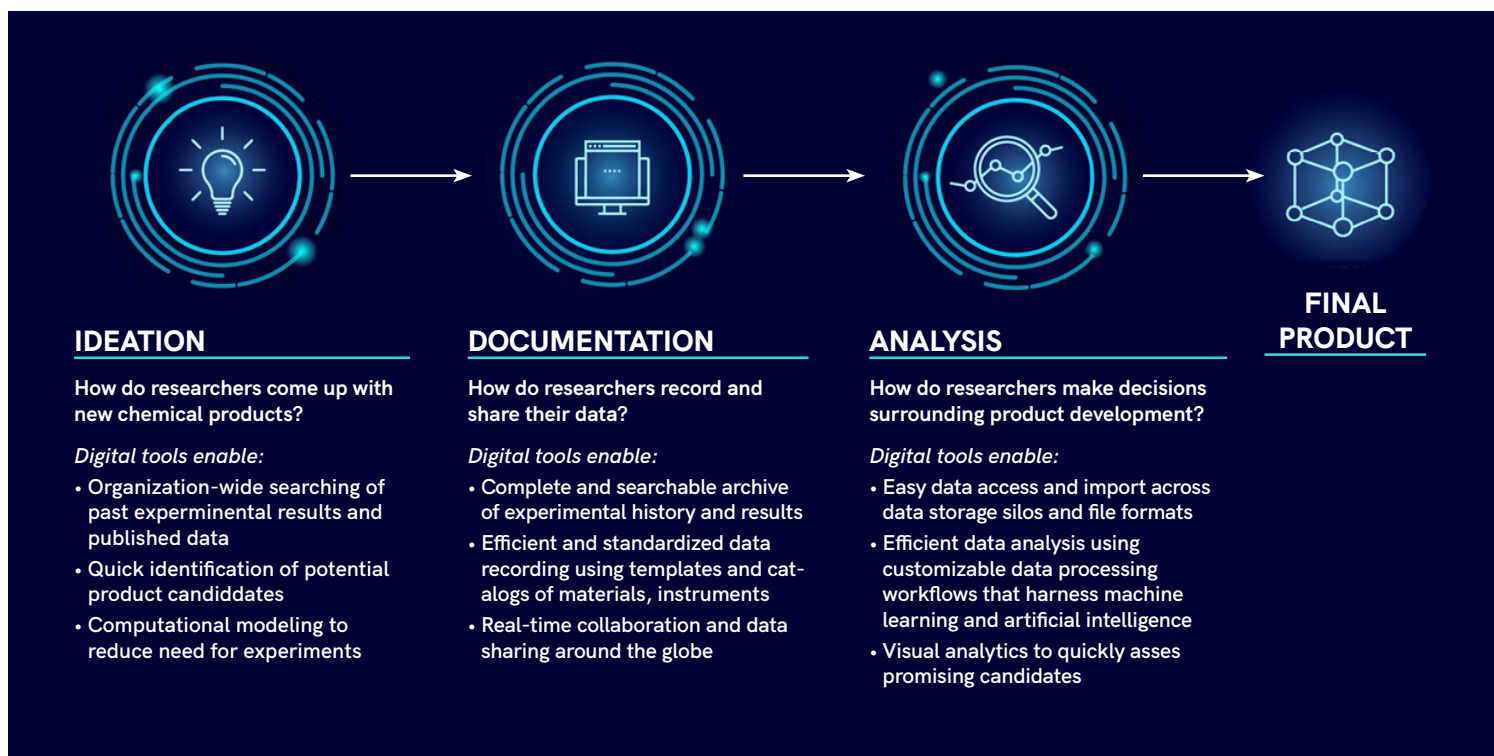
IDEATION

How do researchers come up with new chemical products?

Digital tools enable:

• Organization-wide searching of past experimenental results and published data
• Quick identification of potential product candiddates
• Computational modeling to reduce need for experiments

DOCUMENTATION

How do researchers record and share their data?

Digital tools enable:

• Complete and searchable archive of experimental history and results
• Efficient and standardized data recording using templates and catalogs of materials, instruments
• Real-time collaboration and data sharing around the globe

ANALYSIS

How do researchers make decisions surrounding product development?

Digital tools enable:

• Easy data access and import across data storage silos and file formats
• Efficient data analysis using customizable data processing workflows that harness machine learning and artificial intelligence
• Visual analytics to quickly asses promising candidates

FINAL PRODUCT